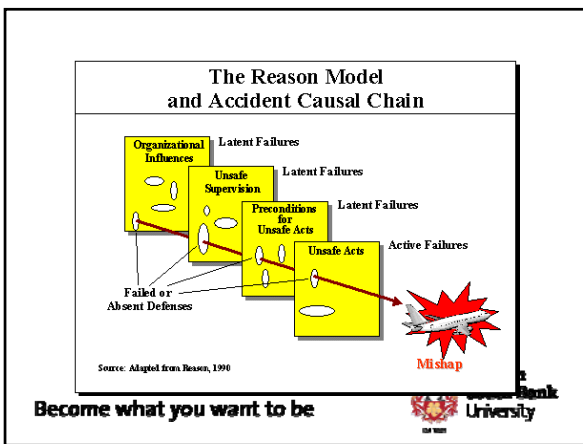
The Reason Model and Accident Causal Chain

Organizational Influences

Latent Failures

Unsafe Supervision

Latent Failures

Preconditions for Unsafe Acts

Latent Failures

Unsafe Acts

Active Failures

Failed or Absent Defenses

Mishap

Source: Adapted from Reason, 1990

Become what you want to be

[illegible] Bank University